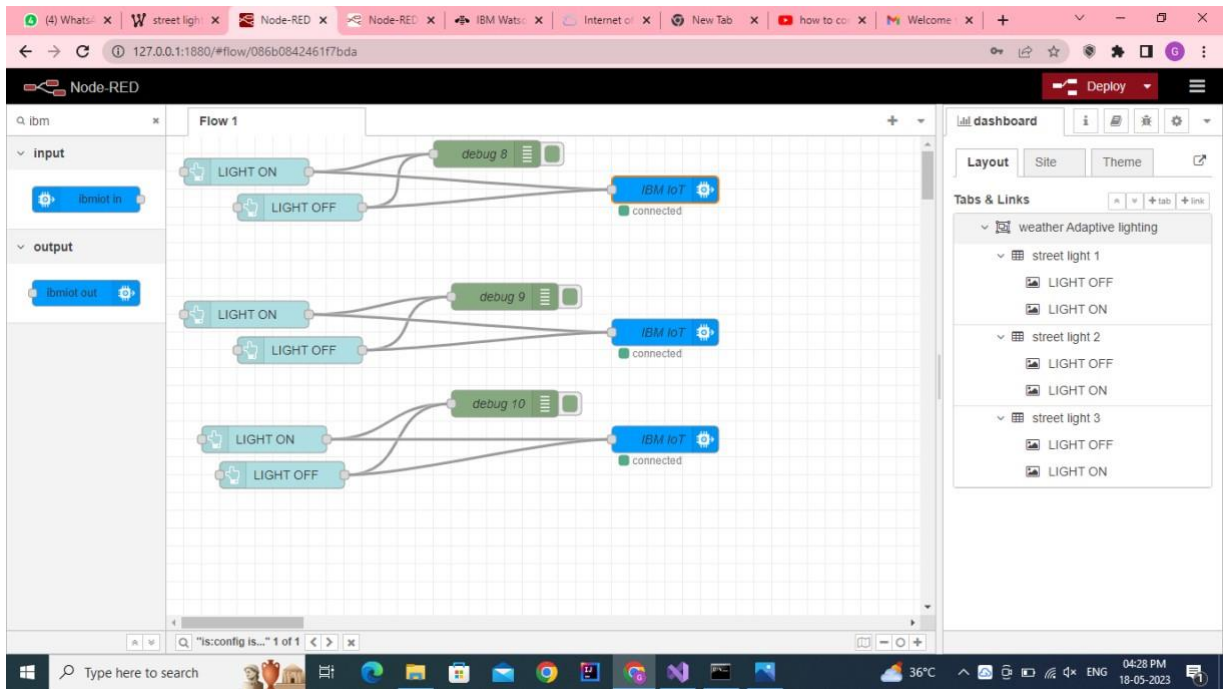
(4) WhatsA × | street ligh × | Node-RED × | Node-RED × | IBM Watso × | Internet of × | New Tab × | how to co × | Welcome × | +

127.0.0.1:1880/#flow/086b0842461f7bda

Node-RED

Deploy

ibm

input

ibmiot in

output

ibmiot out

Flow 1

LIGHT ON

LIGHT OFF

debug 8

IBM IoT

connected

LIGHT ON

LIGHT OFF

debug 9

IBM IoT

connected

debug 10

LIGHT ON

LIGHT OFF

IBM IoT

connected

"is:config is..." 1 of 1

dashboard

Layout | Site | Theme

Tabs & Links

+ tab + link

weather Adaptive lighting

street light 1

LIGHT OFF

LIGHT ON

street light 2

LIGHT OFF

LIGHT ON

street light 3

LIGHT OFF

LIGHT ON

Type here to search

36°C ENG 04:28 PM 18-05-2023